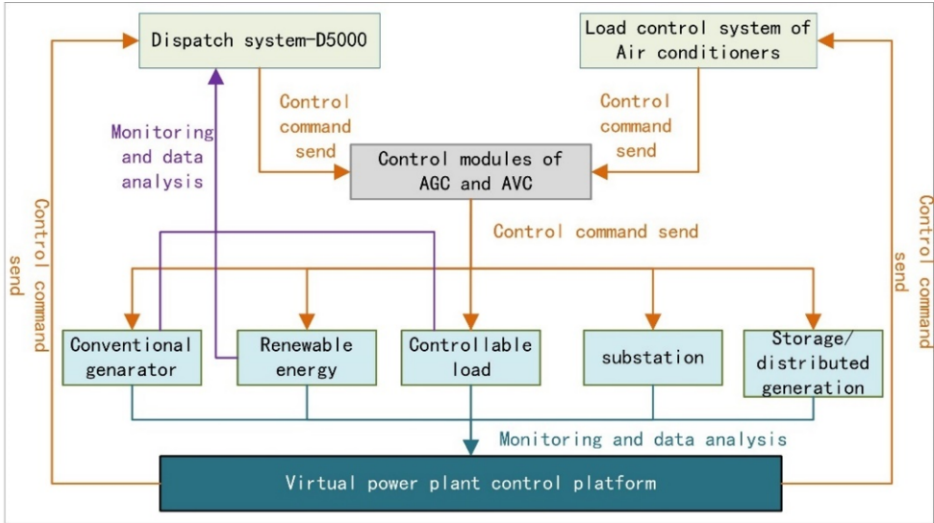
Dispatch system-D5000

Load control system of Air conditioners

Control command send

Control command send

Monitoring and data analysis

Control modules of AGC and AVC

Control command send

Control command send

Control command send

Conventional genarator

Renewable energy

Controllable load

substation

Storage/ distributed generation

Monitoring and data analysis

Virtual power plant control platform